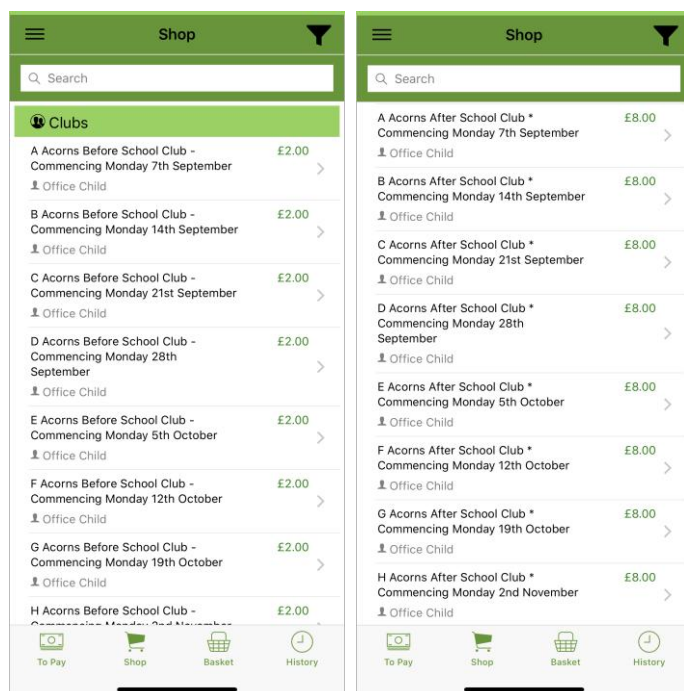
Shop

Search

Clubs

A Acorns Before School Club - Commencing Monday 7th September £2.00
Office Child

B Acorns Before School Club - Commencing Monday 14th September £2.00
Office Child

C Acorns Before School Club - Commencing Monday 21st September £2.00
Office Child

D Acorns Before School Club - Commencing Monday 28th September £2.00
Office Child

E Acorns Before School Club - Commencing Monday 5th October £2.00
Office Child

F Acorns Before School Club - Commencing Monday 12th October £2.00
Office Child

G Acorns Before School Club - Commencing Monday 19th October £2.00
Office Child

H Acorns Before School Club - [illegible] £2.00

To Pay Shop Basket History

Shop

Search

A Acorns After School Club * Commencing Monday 7th September £8.00
Office Child

B Acorns After School Club * Commencing Monday 14th September £8.00
Office Child

C Acorns After School Club * Commencing Monday 21st September £8.00
Office Child

D Acorns After School Club * Commencing Monday 28th September £8.00
Office Child

E Acorns After School Club * Commencing Monday 5th October £8.00
Office Child

F Acorns After School Club * Commencing Monday 12th October £8.00
Office Child

G Acorns After School Club * Commencing Monday 19th October £8.00
Office Child

H Acorns After School Club * Commencing Monday 2nd November £8.00
Office Child

To Pay Shop Basket History